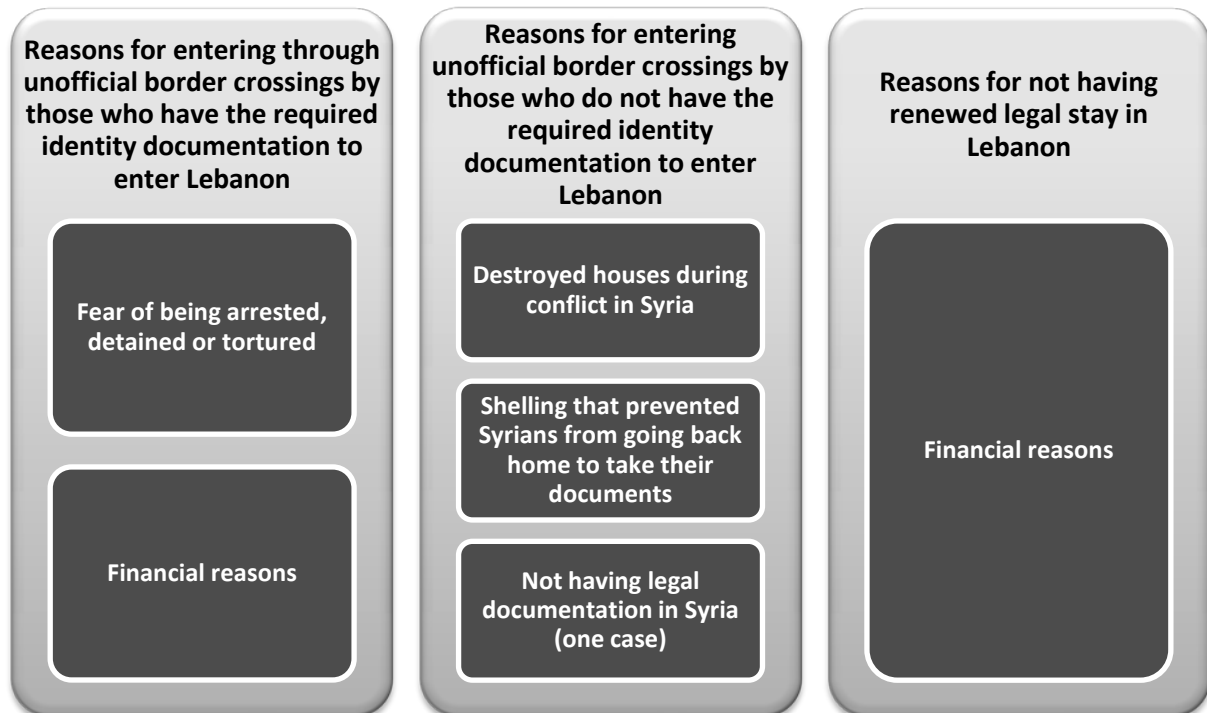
Reasons for entering through unofficial border crossings by those who have the required identity documentation to enter Lebanon

Fear of being arrested, detained or tortured

Financial reasons

Reasons for entering unofficial border crossings by those who do not have the required identity documentation to enter Lebanon

Destroyed houses during conflict in Syria

Shelling that prevented Syrians from going back home to take their documents

Not having legal documentation in Syria (one case)

Reasons for not having renewed legal stay in Lebanon

Financial reasons